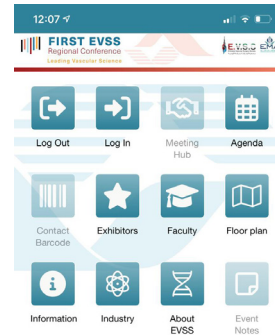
12:07

FIRST EVSS
Regional Conference
Leading Vascular Science

E.V.S.S EM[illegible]

Log Out

Log In

Meeting Hub

Agenda

Contact Barcode

Exhibitors

Faculty

Floor plan

Information

Industry

About EVSS

Event Notes